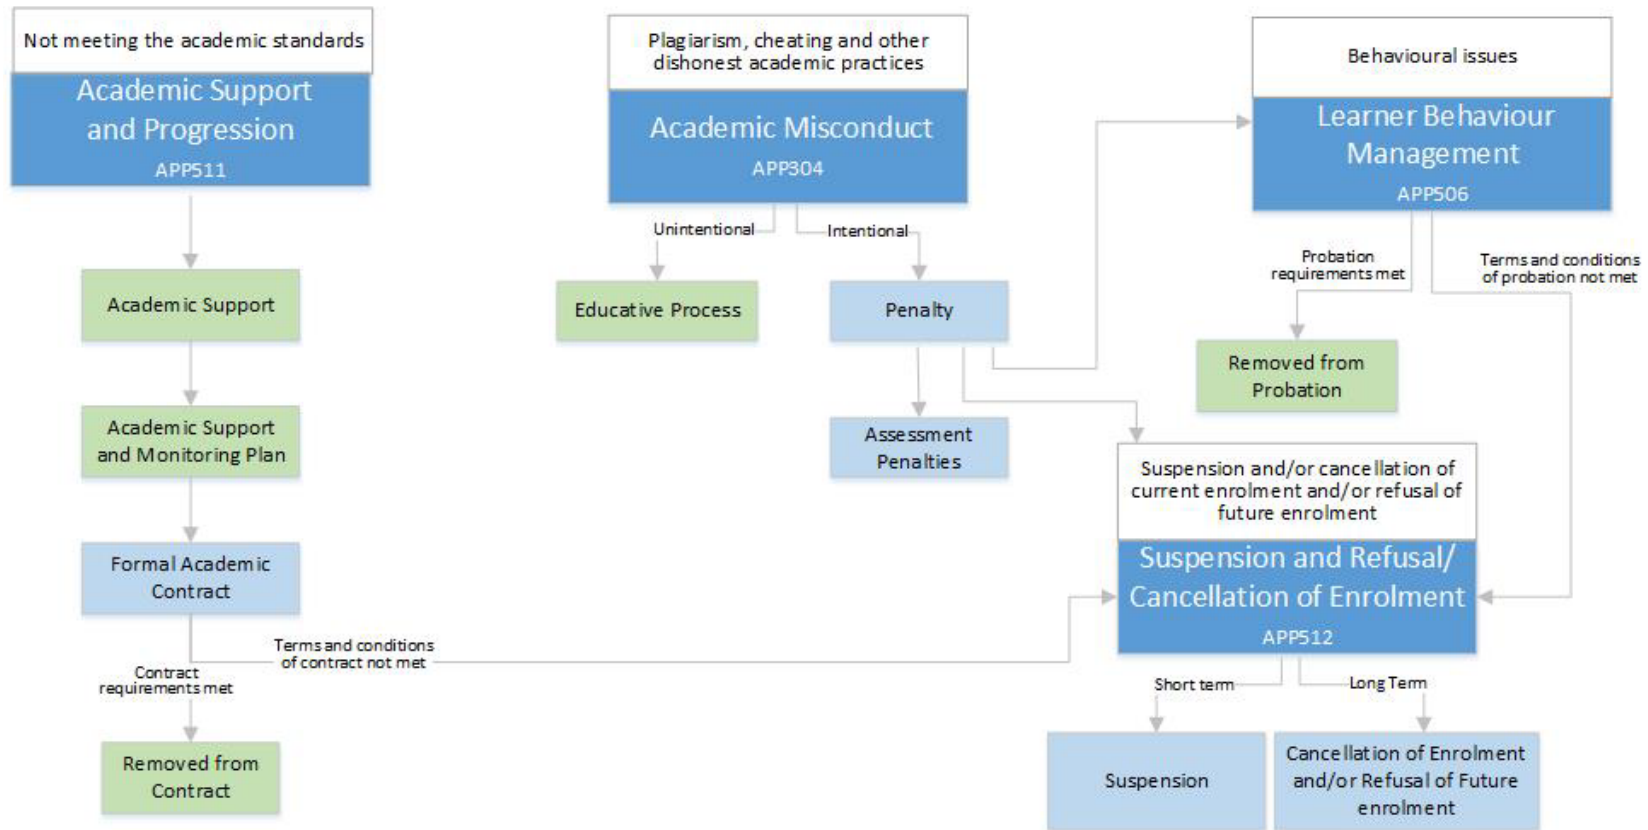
Not meeting the academic standards

Academic Support and Progression

APP511

Academic Support

Academic Support and Monitoring Plan

Formal Academic Contract

Terms and conditions of contract not met

Contract requirements met

Removed from Contract

Plagiarism, cheating and other dishonest academic practices

Academic Misconduct

APP304

Unintentional

Intentional

Educative Process

Penalty

Assessment Penalties

Behavioural issues

Learner Behaviour Management

APP506

Probation requirements met

Terms and conditions of probation not met

Removed from Probation

Suspension and/or cancellation of current enrolment and/or refusal of future enrolment

Suspension and Refusal/ Cancellation of Enrolment

APP512

Short term

Long Term

Suspension

Cancellation of Enrolment and/or Refusal of Future enrolment